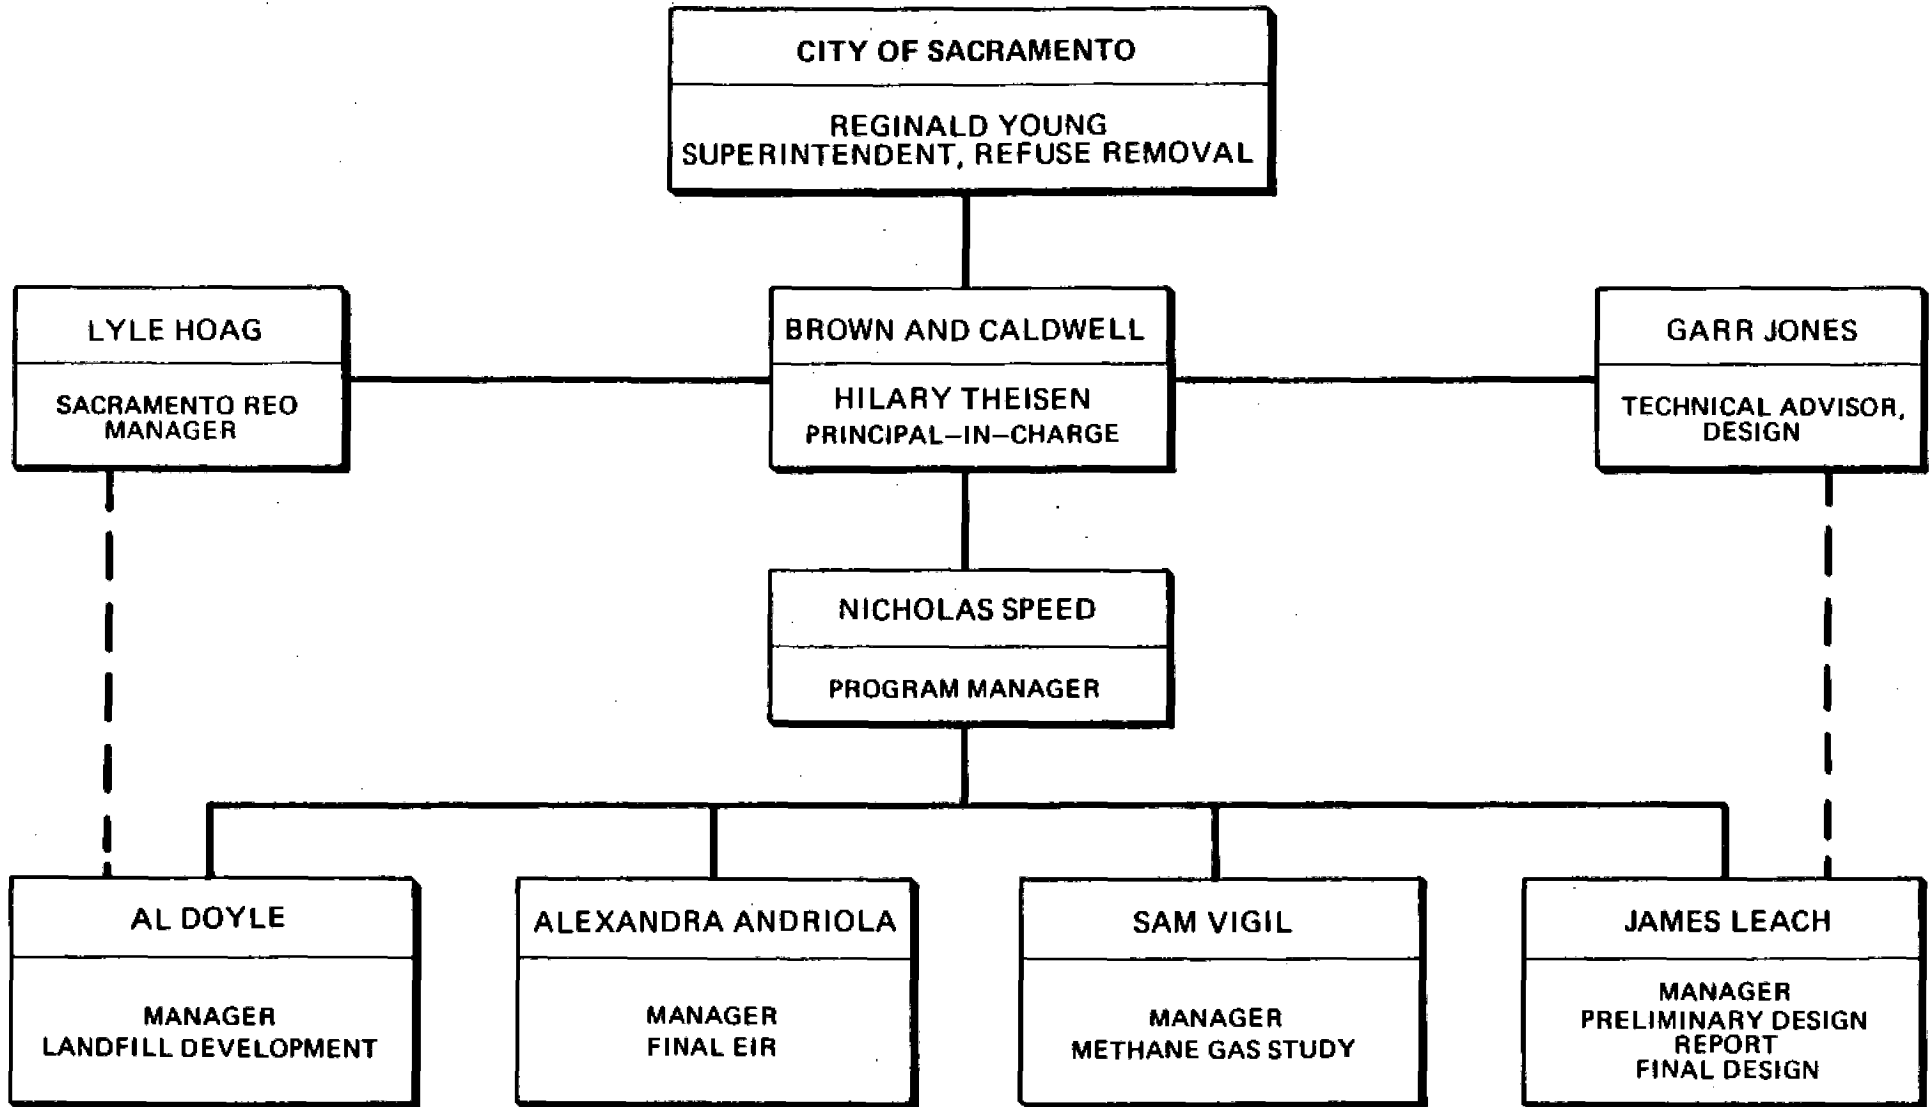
CITY OF SACRAMENTO

REGINALD YOUNG
SUPERINTENDENT, REFUSE REMOVAL

LYLE HOAG

SACRAMENTO REO
MANAGER

BROWN AND CALDWELL

HILARY THEISEN
PRINCIPAL–IN–CHARGE

GARR JONES

TECHNICAL ADVISOR, DESIGN

NICHOLAS SPEED

PROGRAM MANAGER

AL DOYLE

MANAGER
LANDFILL DEVELOPMENT

ALEXANDRA ANDRIOLA

MANAGER
FINAL EIR

SAM VIGIL

MANAGER
METHANE GAS STUDY

JAMES LEACH

MANAGER
PRELIMINARY DESIGN
REPORT
FINAL DESIGN